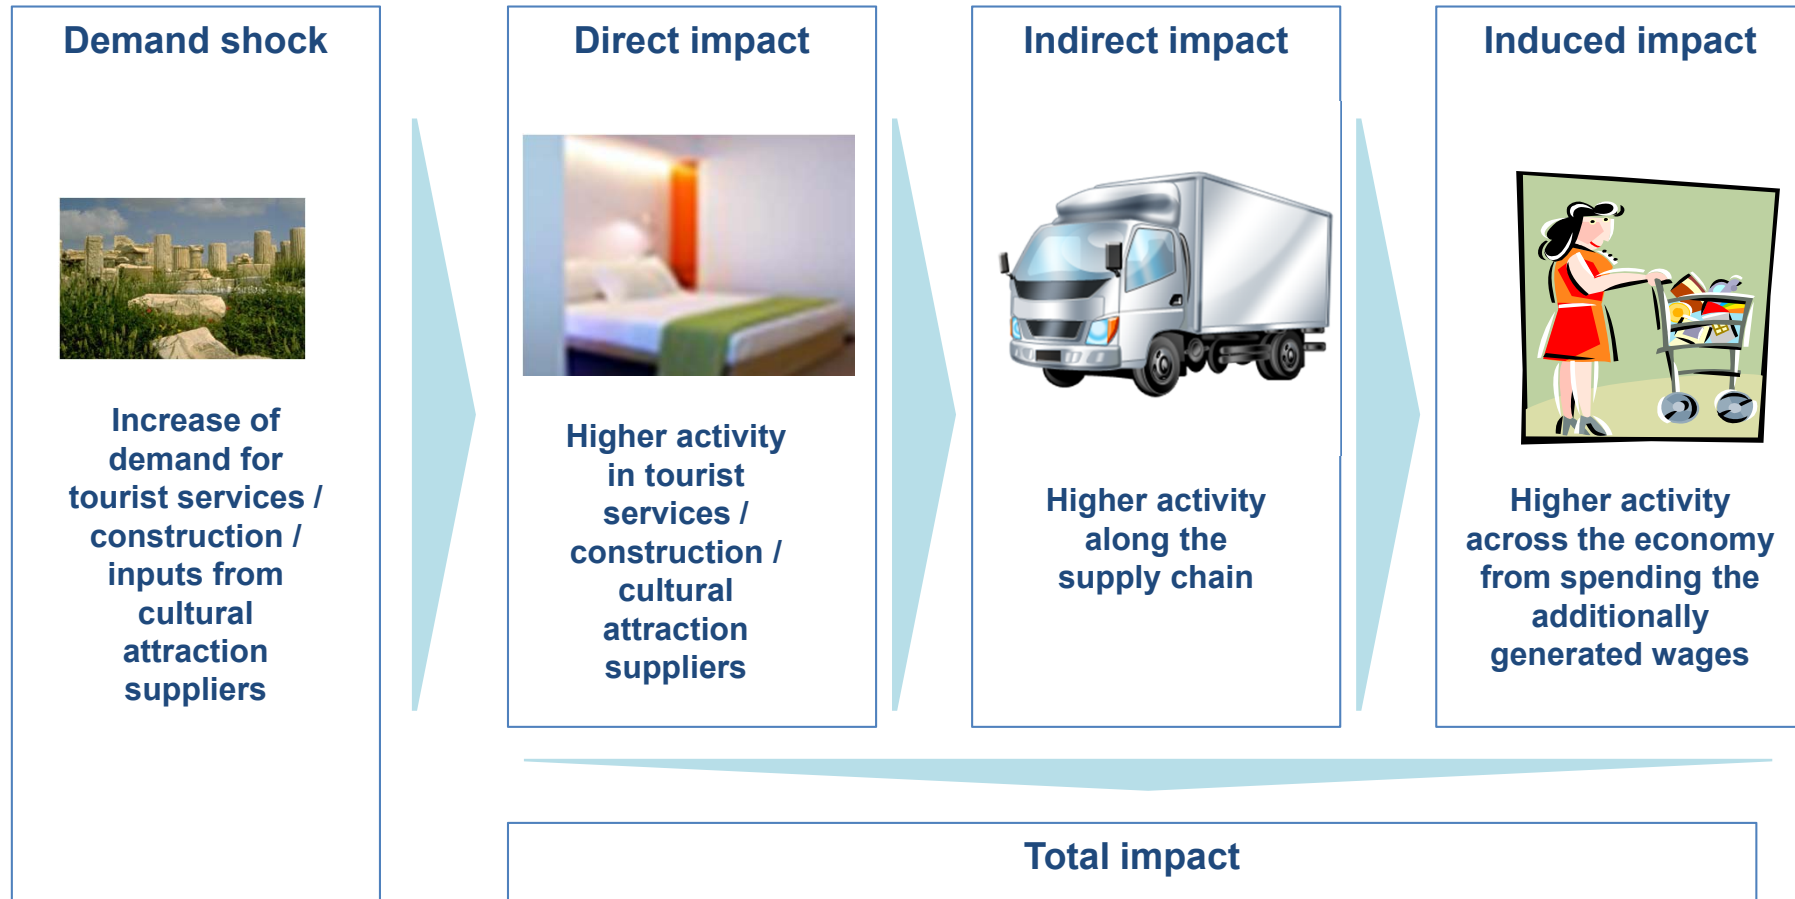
Demand shock

Increase of demand for tourist services / construction / inputs from cultural attraction suppliers

Direct impact

Higher activity in tourist services / construction / cultural attraction suppliers

Indirect impact

Higher activity along the supply chain

Induced impact

Higher activity across the economy from spending the additionally generated wages

Total impact